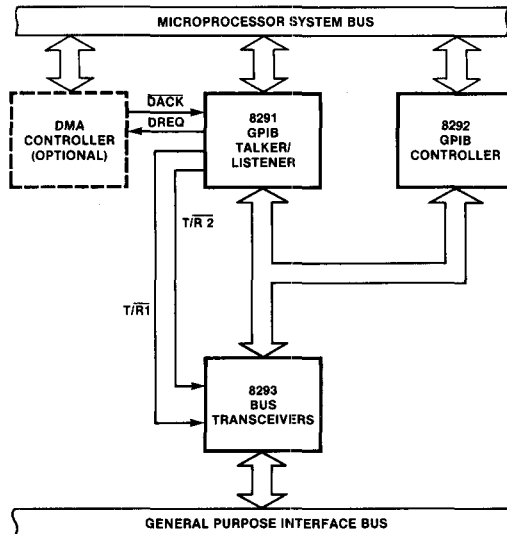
MICROPROCESSOR SYSTEM BUS

DMA CONTROLLER (OPTIONAL)

$\overline{DACK}$

DREQ

8291 GPIB TALKER/ LISTENER

8292 GPIB CONTROLLER

T/$\overline{R}$ 2

T/$\overline{R}$1

8293 BUS TRANSCEIVERS

GENERAL PURPOSE INTERFACE BUS